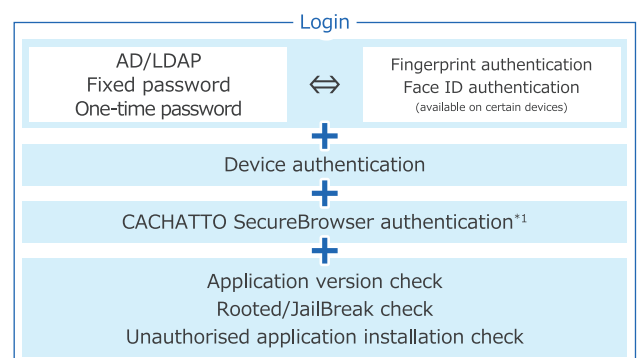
Login

AD/LDAP
Fixed password
One-time password

⇔

Fingerprint authentication
Face ID authentication
(available on certain devices)

+

Device authentication

+

CACHATTO SecureBrowser authentication$^{*1}$

+

Application version check
Rooted/JailBreak check
Unauthorised application installation check